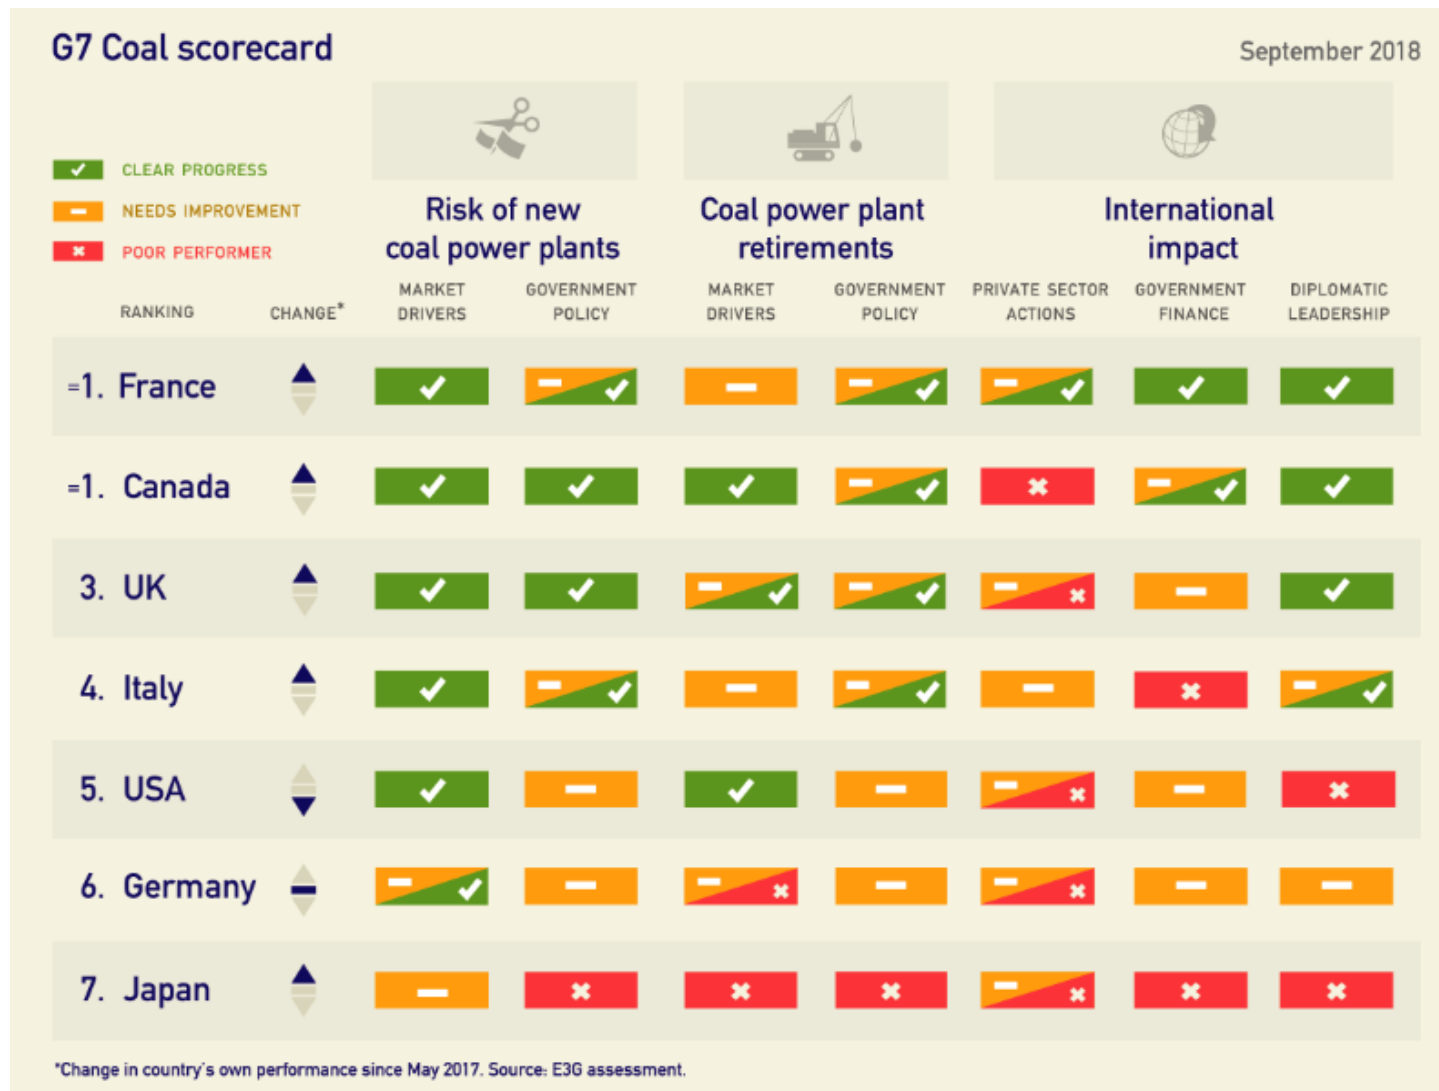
G7 Coal scorecard

September 2018

CLEAR PROGRESS
NEEDS IMPROVEMENT
POOR PERFORMER

| RANKING | CHANGE* | Risk of new coal power plants: MARKET DRIVERS | Risk of new coal power plants: GOVERNMENT POLICY | Coal power plant retirements: MARKET DRIVERS | Coal power plant retirements: GOVERNMENT POLICY | International impact: PRIVATE SECTOR ACTIONS | International impact: GOVERNMENT FINANCE | International impact: DIPLOMATIC LEADERSHIP |
|---|---|---|---|---|---|---|---|---|
| =1. France | | | | | | | | |
| =1. Canada | | | | | | | | |
| 3. UK | | | | | | | | |
| 4. Italy | | | | | | | | |
| 5. USA | | | | | | | | |
| 6. Germany | | | | | | | | |
| 7. Japan | | | | | | | | |

*Change in country's own performance since May 2017. Source: E3G assessment.